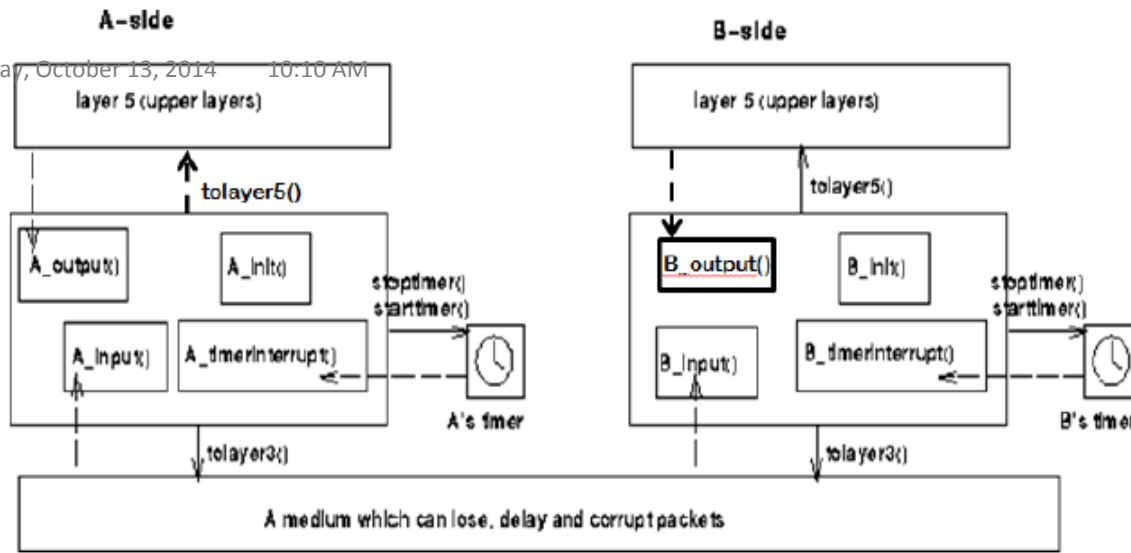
A-side

B-side

ay, October 13, 2014 10:10 AM

layer 5 (upper layers)

tolayer5()

A_output()

A_init()

stoptimer()
starttimer()

A_input()

A_timerinterrupt()

A's timer

tolayer3()

layer 5 (upper layers)

tolayer5()

B_output()

B_init()

stoptimer()
starttimer()

B_input()

B_timerinterrupt()

B's timer

tolayer3()

A medium which can lose, delay and corrupt packets